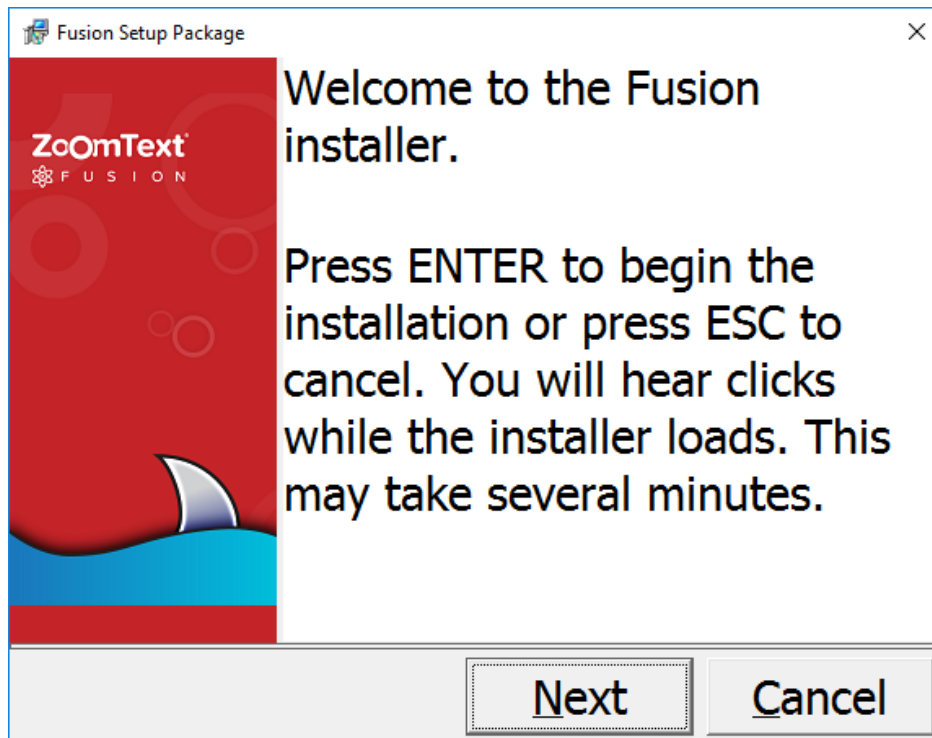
Fusion Setup Package

×

ZoomText FUSION

Welcome to the Fusion installer.

Press ENTER to begin the installation or press ESC to cancel. You will hear clicks while the installer loads. This may take several minutes.

Next

Cancel